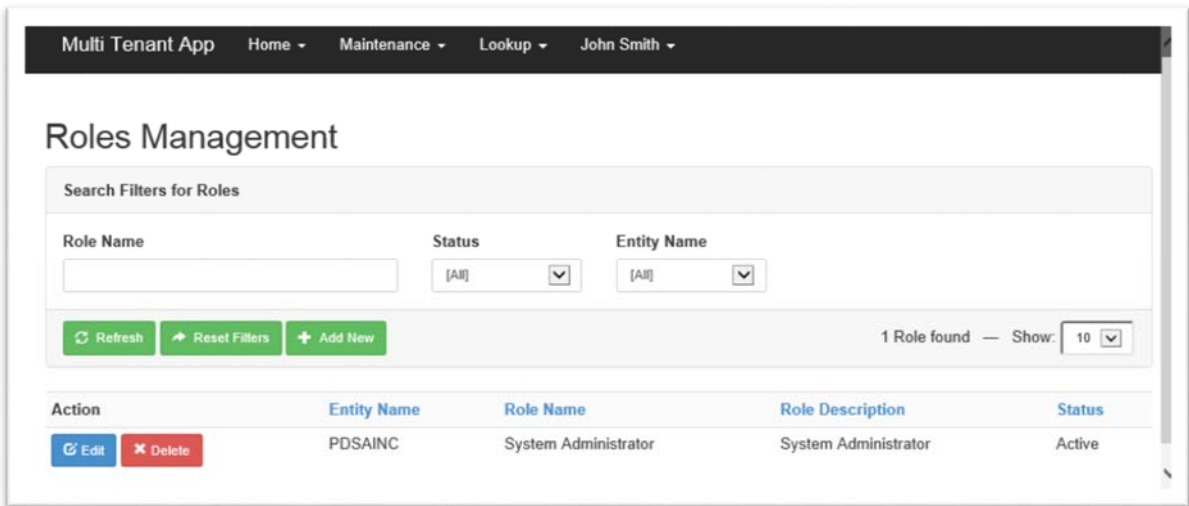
Multi Tenant App Home ▾ Maintenance ▾ Lookup ▾ John Smith ▾

Roles Management

Search Filters for Roles

Role Name

Status
[All]

Entity Name
[All]

Refresh Reset Filters Add New

1 Role found — Show: 10

| Action | Entity Name | Role Name | Role Description | Status |
|---|---|---|---|---|
| Edit Delete | PDSAINC | System Administrator | System Administrator | Active |